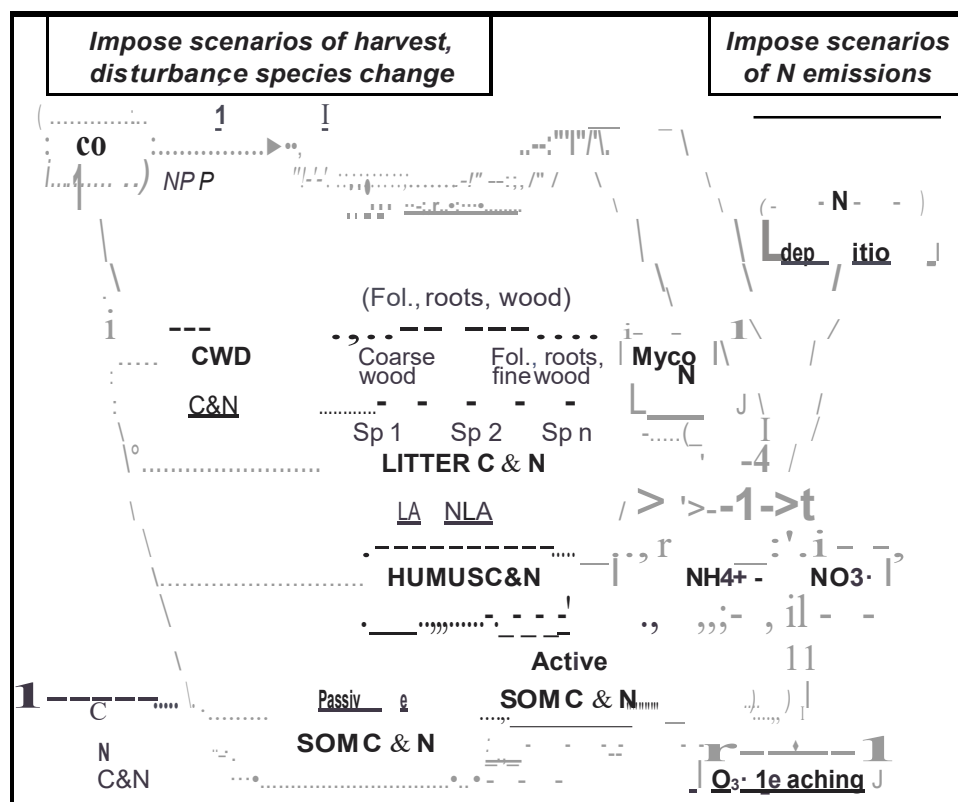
Impose scenarios of harvest, disturbançe species change

Impose scenarios of N emissions

1

I

C0

NPP

N

dep itio

(Fol., roots, wood)

CWD

C&N

Coarse wood

Fol., roots, fine wood

Myco N

Sp 1

Sp 2

Sp n

LITTER C & N

LA

NLA

HUMUS C&N

NH4+ -

NO3·

Active SOM C & N

Passive SOM C & N

C

N

C&N

O₃· 1e aching